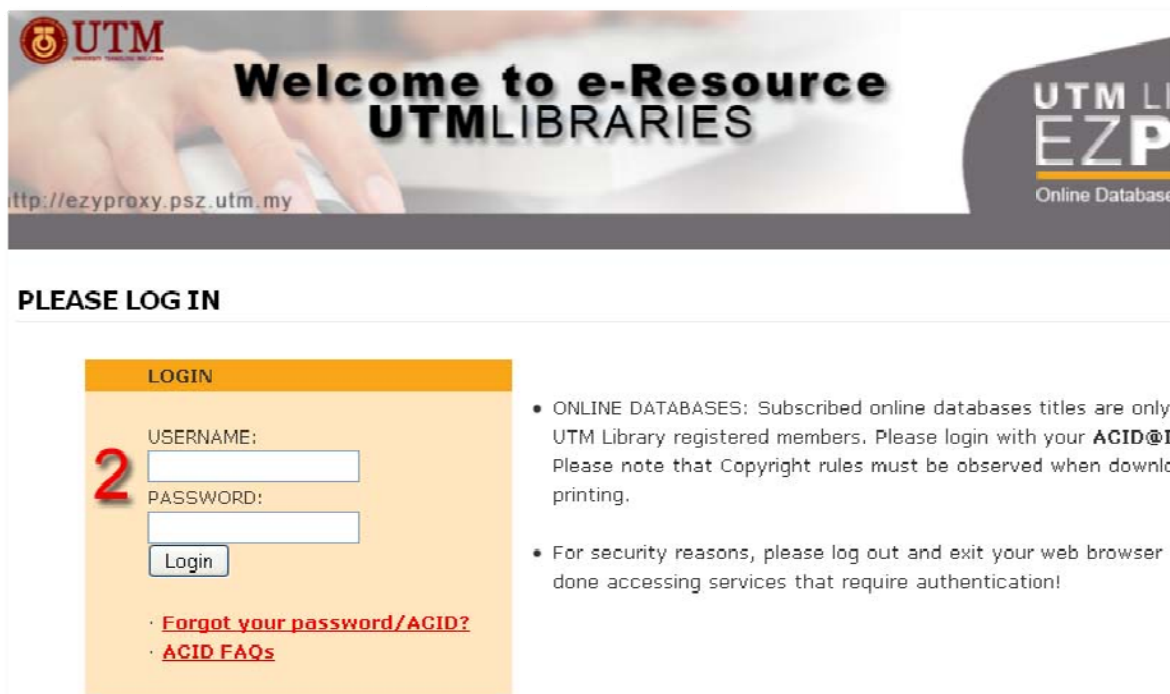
UTM

Welcome to e-Resource UTMLIBRARIES

ttp://ezyproxy.psz.utm.my

UTM LI
EZP
Online Database

PLEASE LOG IN

LOGIN

USERNAME:

2

PASSWORD:

Login

· Forgot your password/ACID?
· ACID FAQs

• ONLINE DATABASES: Subscribed online databases titles are only UTM Library registered members. Please login with your ACID@I Please note that Copyright rules must be observed when downlo printing.

• For security reasons, please log out and exit your web browser done accessing services that require authentication!